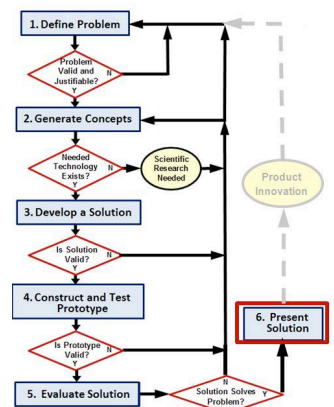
1. Define Problem

Problem Valid and Justifiable?
N
Y

2. Generate Concepts

Needed Technology Exists?
N
Y

Scientific Research Needed

Product Innovation

3. Develop a Solution

Is Solution Valid?
N
Y

4. Construct and Test Prototype

Is Prototype Valid?
N
Y

6. Present Solution

5. Evaluate Solution

N
Solution Solves Problem?
Y